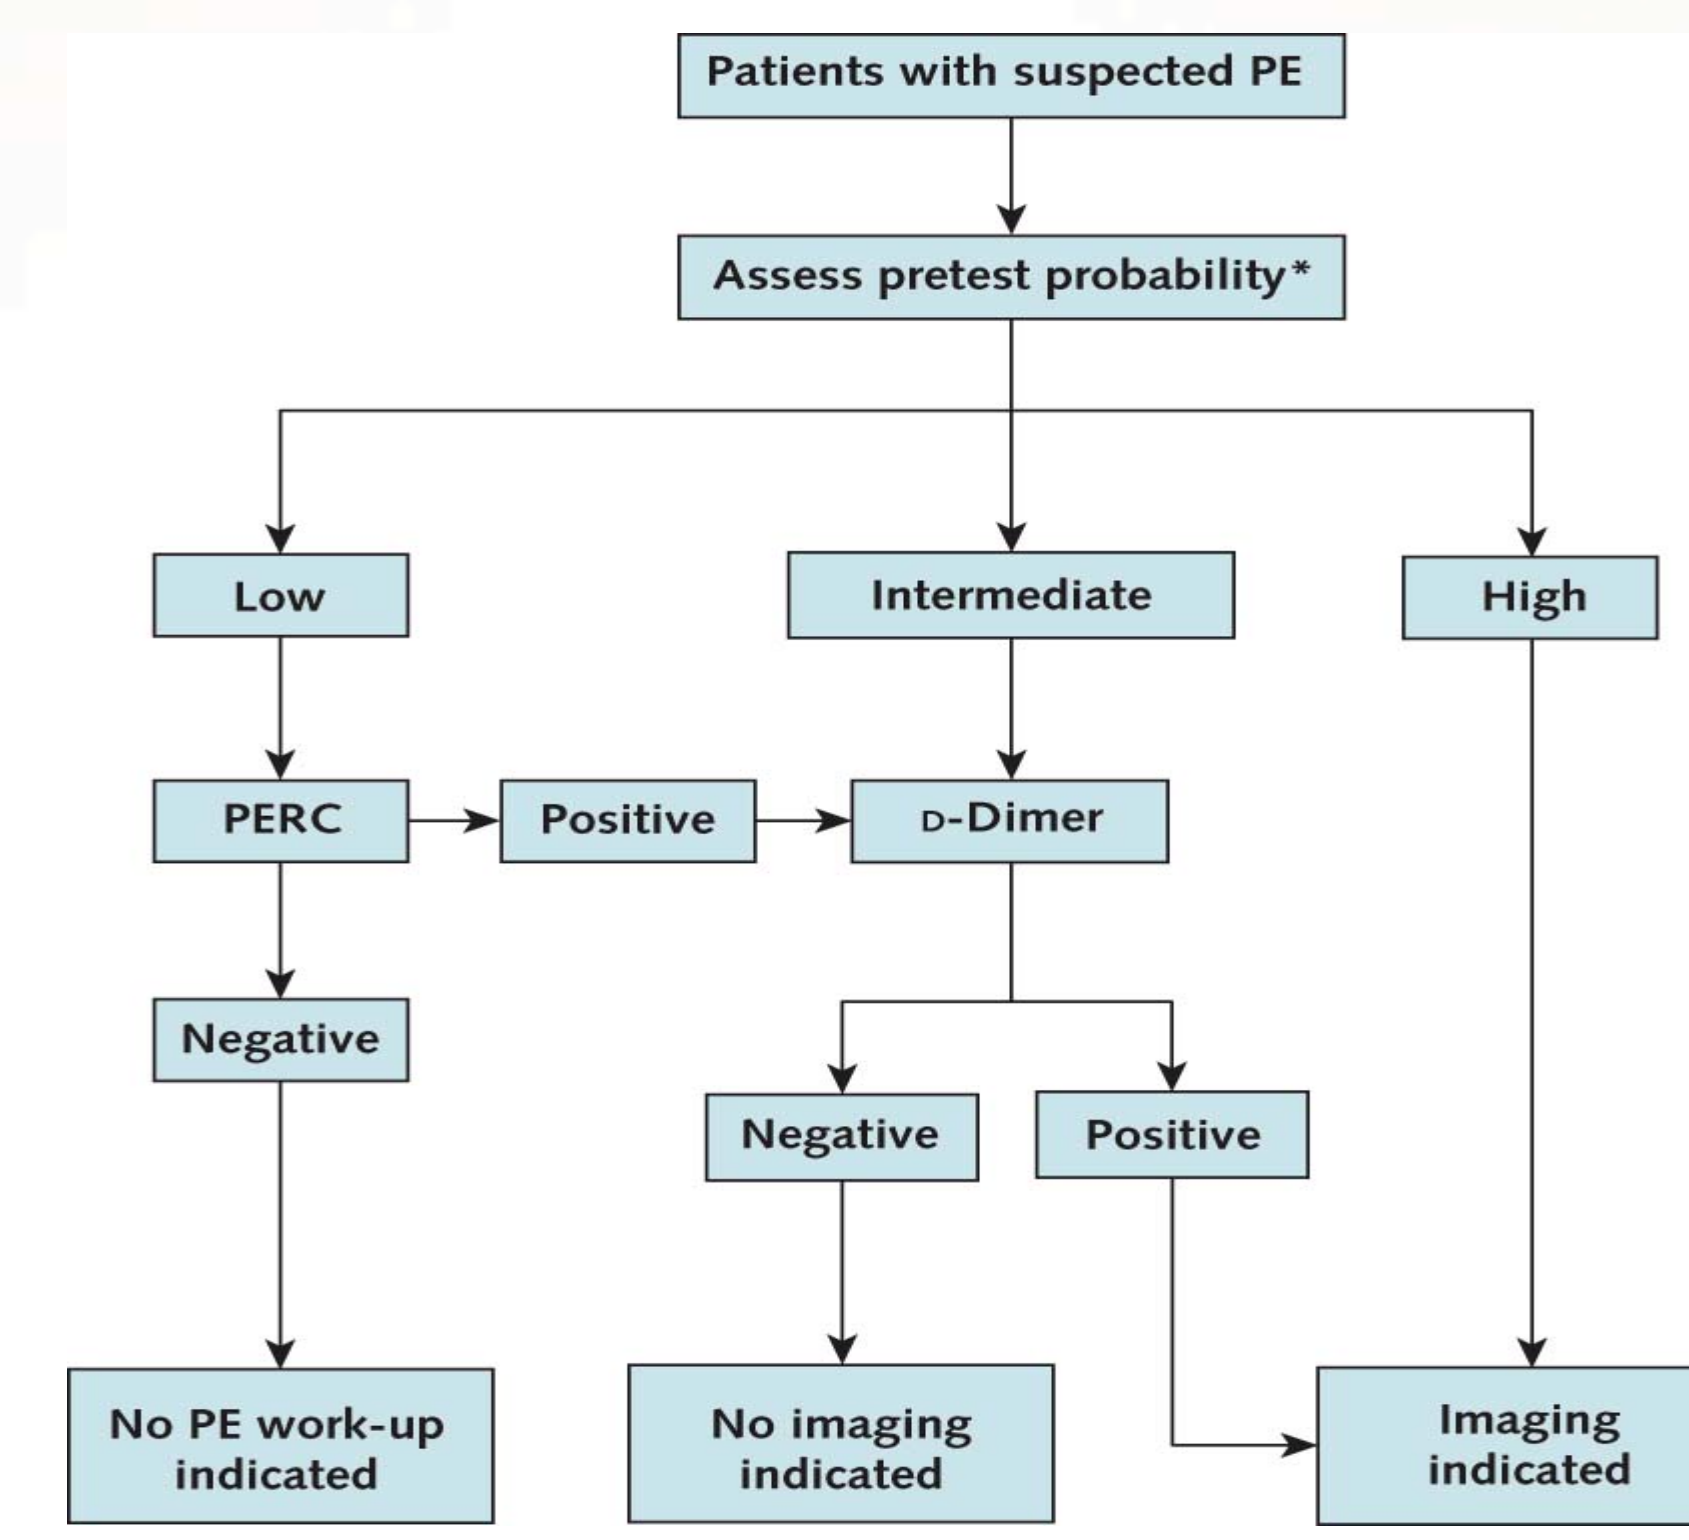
Patients with suspected PE

Assess pretest probability*

Low

Intermediate

High

PERC

Positive

D-Dimer

Negative

Negative

Positive

No PE work-up indicated

No imaging indicated

Imaging indicated